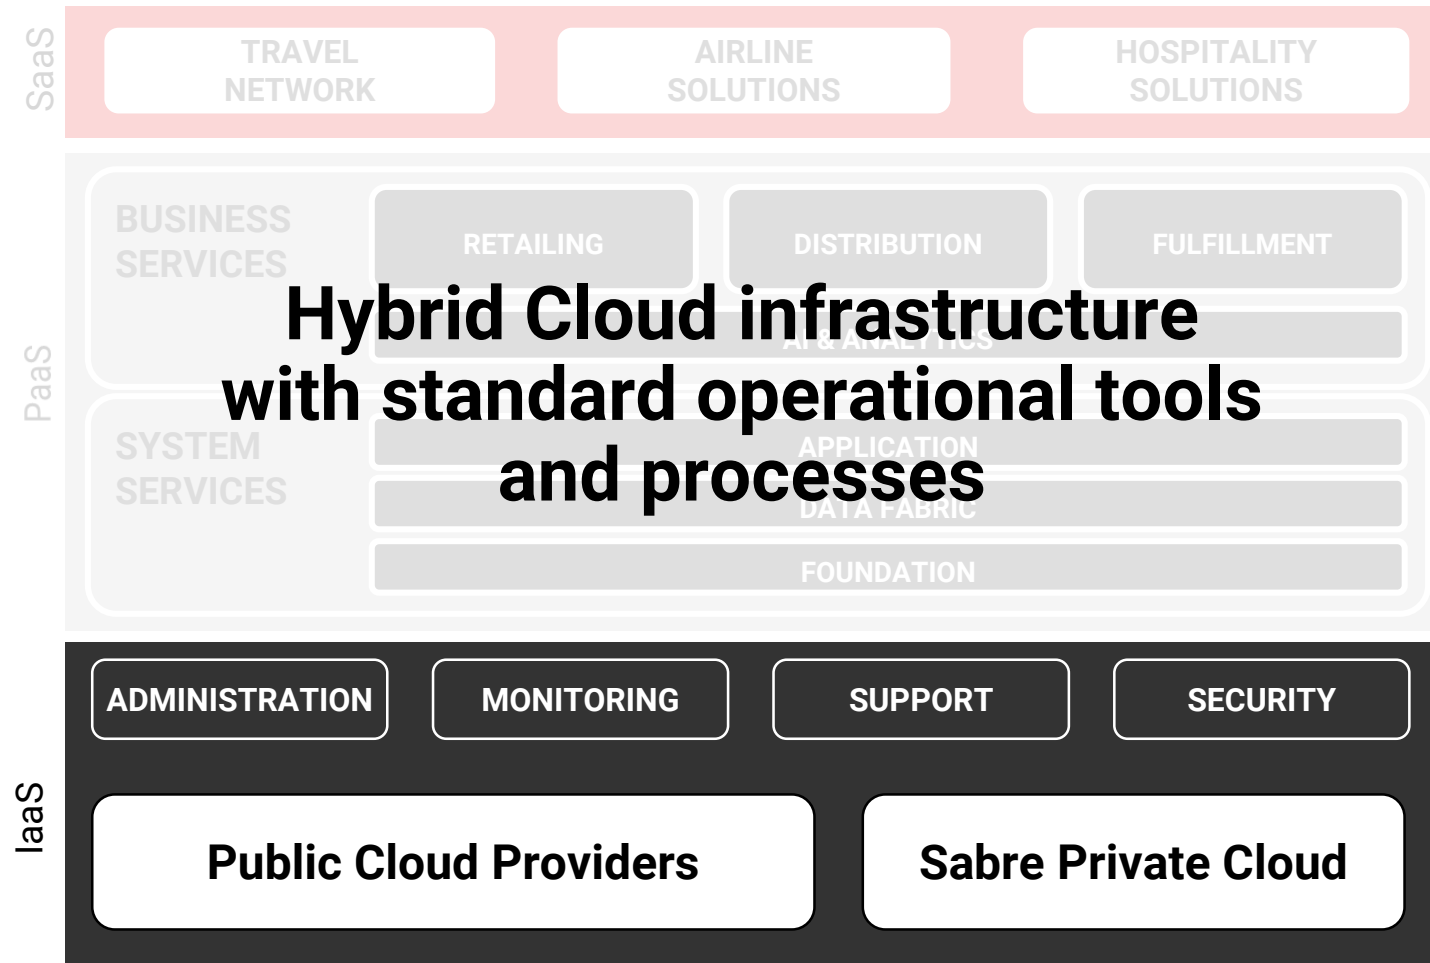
SaaS

TRAVEL NETWORK

AIRLINE SOLUTIONS

HOSPITALITY SOLUTIONS

PaaS

BUSINESS SERVICES

RETAILING

DISTRIBUTION

FULFILLMENT

AI & ANALYTICS

SYSTEM SERVICES

APPLICATION

DATA FABRIC

FOUNDATION

Hybrid Cloud infrastructure with standard operational tools and processes

IaaS

ADMINISTRATION

MONITORING

SUPPORT

SECURITY

Public Cloud Providers

Sabre Private Cloud